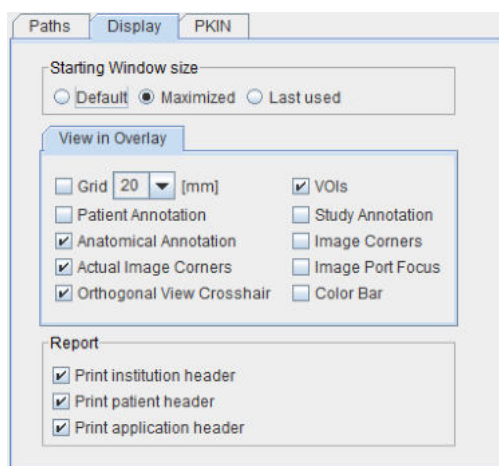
Paths Display PKIN

Starting Window size

Default Maximized Last used

View in Overlay

Grid 20 [mm]

VOIs

Patient Annotation

Study Annotation

Anatomical Annotation

Image Corners

Actual Image Corners

Image Port Focus

Orthogonal View Crosshair

Color Bar

Report

Print institution header

Print patient header

Print application header